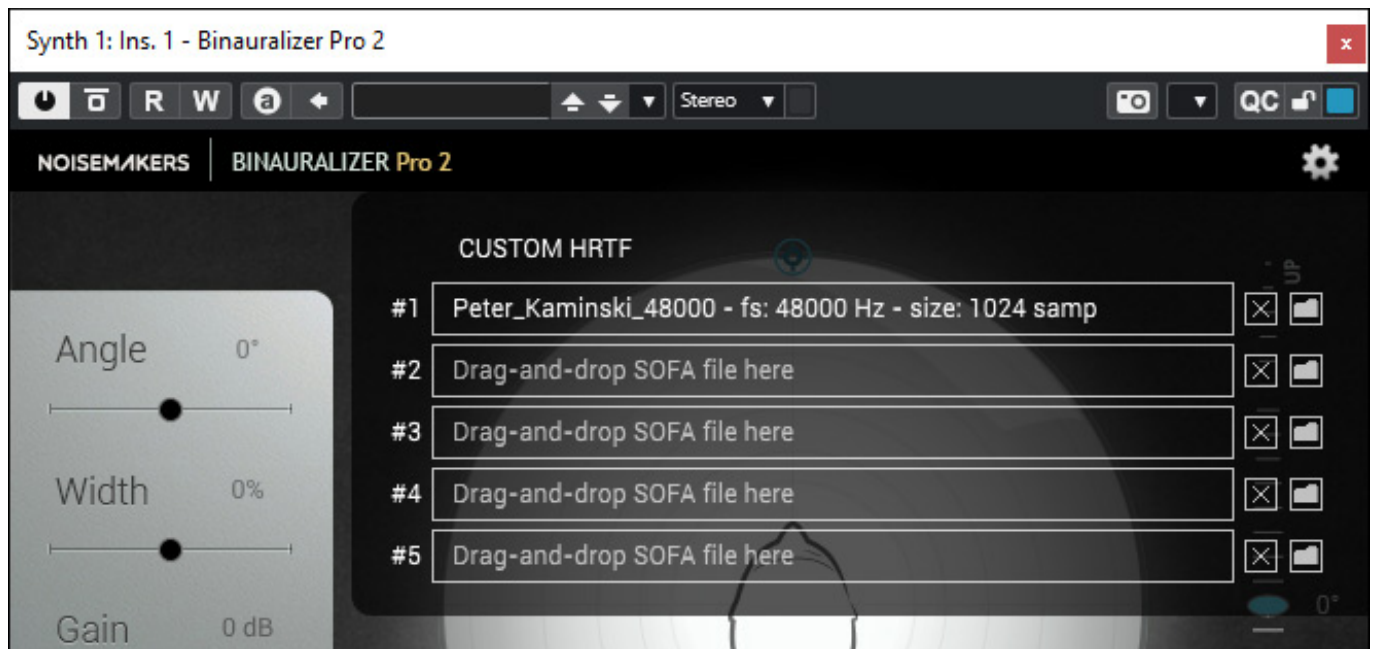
Synth 1: Ins. 1 - Binauralizer Pro 2

R W

Stereo

QC

NOISEMAKERS BINAURALIZER Pro 2

Angle 0°

Width 0%

Gain 0 dB

CUSTOM HRTF

#1 Peter_Kaminski_48000 - fs: 48000 Hz - size: 1024 samp

#2 Drag-and-drop SOFA file here

#3 Drag-and-drop SOFA file here

#4 Drag-and-drop SOFA file here

#5 Drag-and-drop SOFA file here

UP

0°